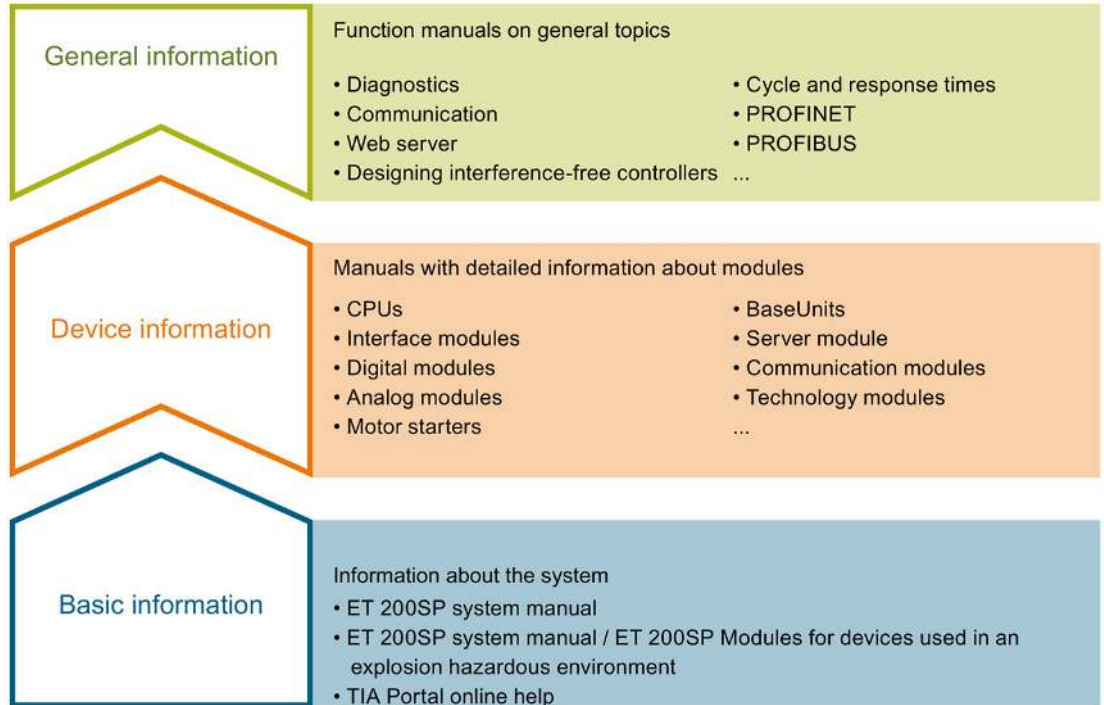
General information

Function manuals on general topics

• Diagnostics
• Communication
• Web server
• Designing interference-free controllers

• Cycle and response times
• PROFINET
• PROFIBUS
...

Device information

Manuals with detailed information about modules

• CPUs
• Interface modules
• Digital modules
• Analog modules
• Motor starters

• BaseUnits
• Server module
• Communication modules
• Technology modules
...

Basic information

Information about the system
• ET 200SP system manual
• ET 200SP system manual / ET 200SP Modules for devices used in an explosion hazardous environment
• TIA Portal online help